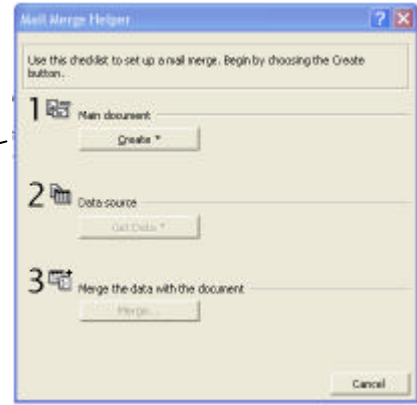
Mail Merge Helper

?

X

Use this checklist to set up a mail merge. Begin by choosing the Create button.

1 Main document

Create ▾

2 Data source

Get Data ▾

3 Merge the data with the document

Merge...

Cancel